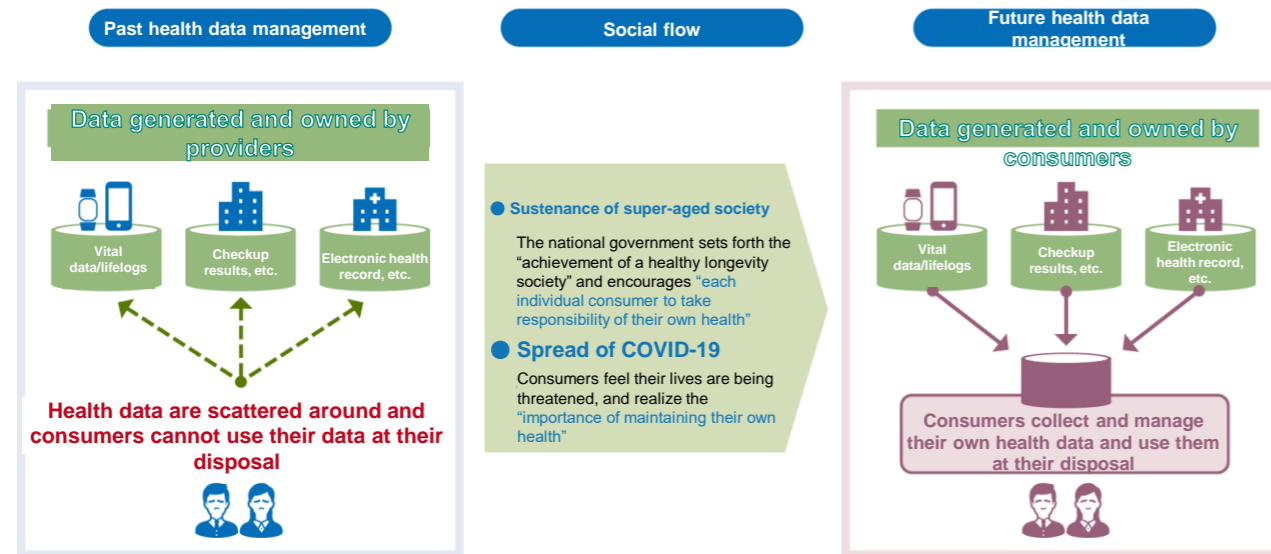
Past health data management

Social flow

Future health data management

Data generated and owned by providers

Vital data/lifelogs

Checkup results, etc.

Electronic health record, etc.

Health data are scattered around and consumers cannot use their data at their disposal

Sustenance of super-aged society

The national government sets forth the "achievement of a healthy longevity society" and encourages "each individual consumer to take responsibility of their own health"

Spread of COVID-19

Consumers feel their lives are being threatened, and realize the "importance of maintaining their own health"

Data generated and owned by consumers

Vital data/lifelogs

Checkup results, etc.

Electronic health record, etc.

Consumers collect and manage their own health data and use them at their disposal